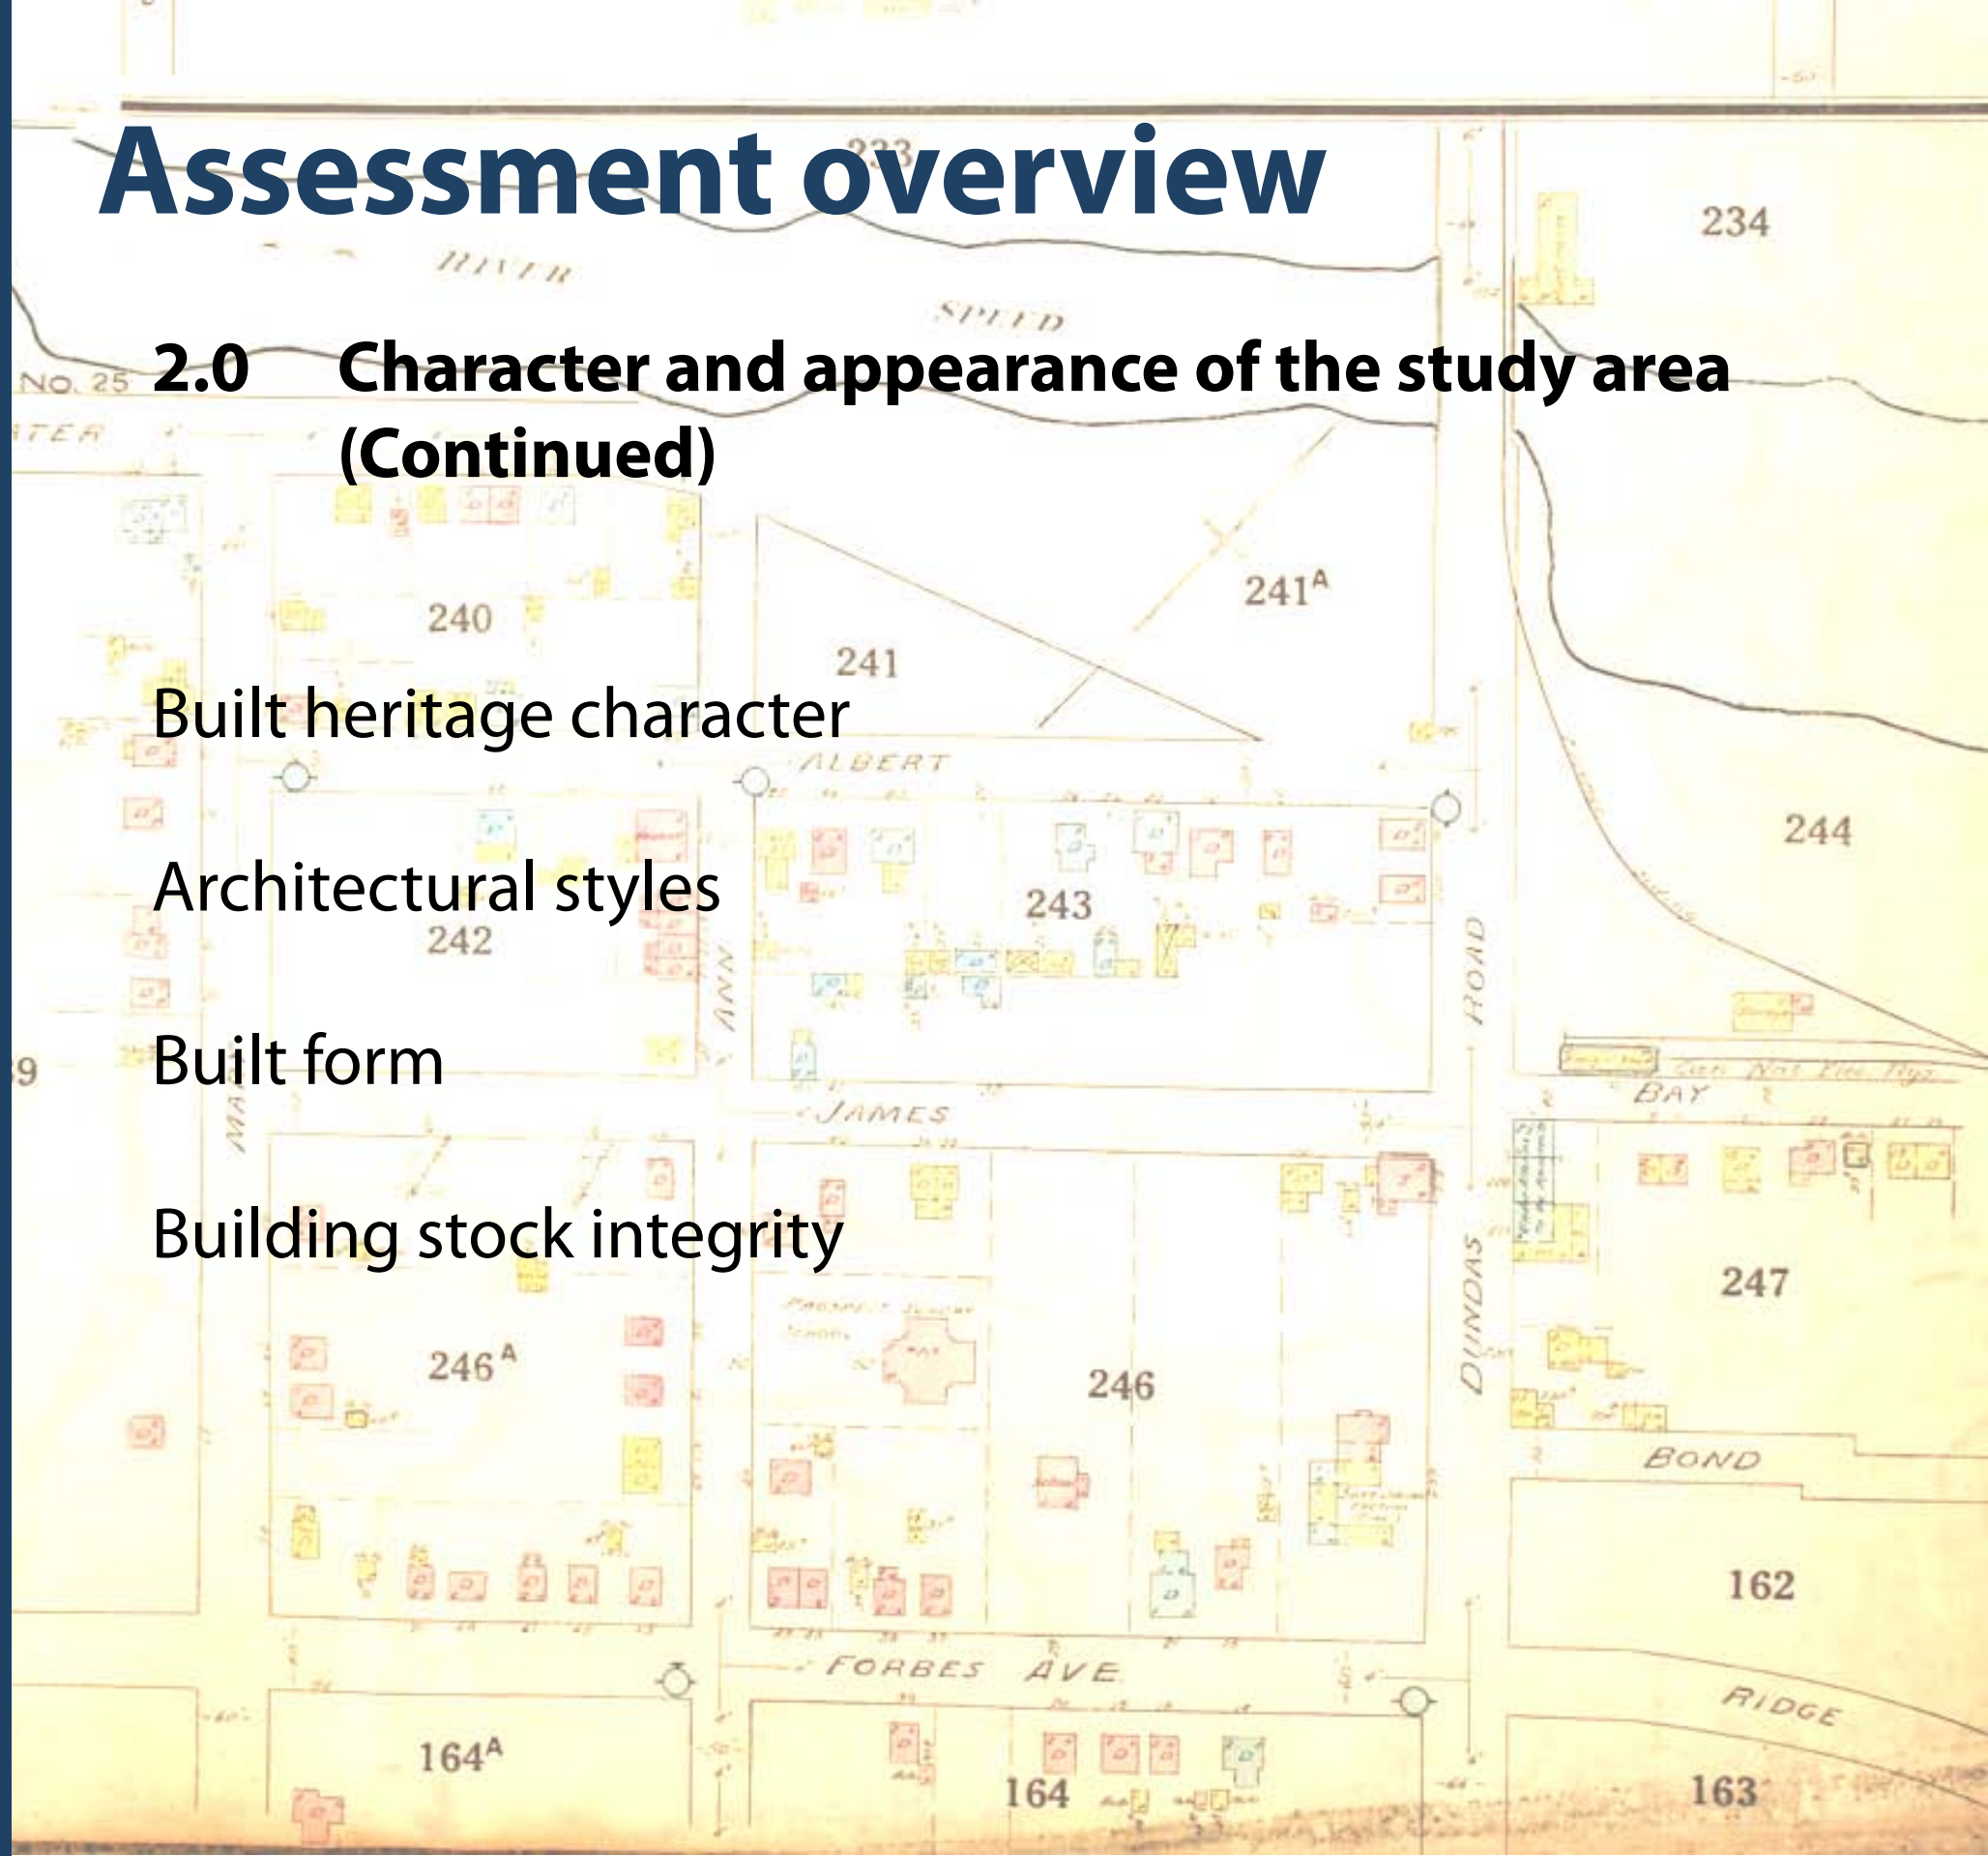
Assessment overview

2.0 Character and appearance of the study area (Continued)

Built heritage character

Architectural styles

Built form

Building stock integrity

233
234
RIVER
SPEED
NO. 25
ATER
240
241
$241^A$
244
ALBERT
243
242
ANN
ROAD
9
BAY
JAMES
247
$246^A$
246
DUNDAS
BOND
162
FORBES AVE
RIDGE
$164^A$
164
163